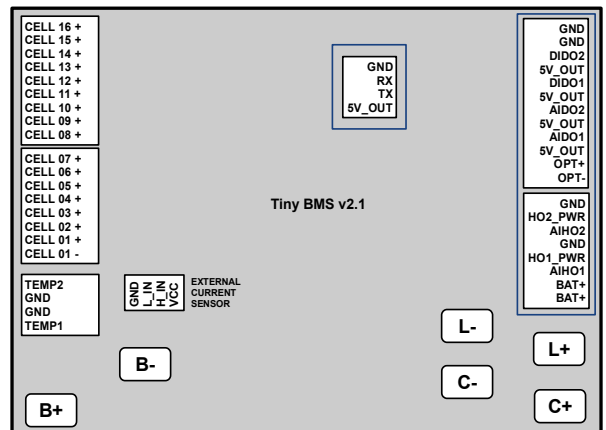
CELL 16 +
CELL 15 +
CELL 14 +
CELL 13 +
CELL 12 +
CELL 11 +
CELL 10 +
CELL 09 +
CELL 08 +

CELL 07 +
CELL 06 +
CELL 05 +
CELL 04 +
CELL 03 +
CELL 02 +
CELL 01 +
CELL 01 -

TEMP2
GND
GND
TEMP1

GND
L_IN
H_IN
VCC

EXTERNAL CURRENT SENSOR

GND
RX
TX
5V_OUT

Tiny BMS v2.1

GND
GND
DIDO2
5V_OUT
DIDO1
5V_OUT
AIDO2
5V_OUT
AIDO1
5V_OUT
OPT+
OPT-

GND
HO2_PWR
AIHO2
GND
HO1_PWR
AIHO1
BAT+
BAT+

B-

B+

L-

C-

L+

C+